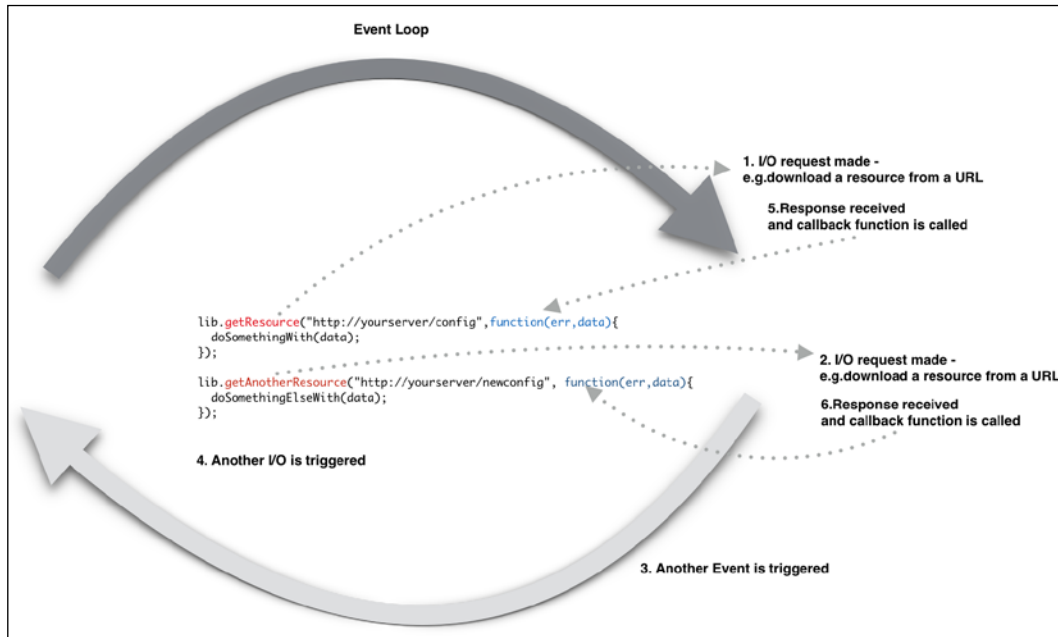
Event Loop

1. I/O request made - e.g.download a resource from a URL

5.Response received and callback function is called

lib.getResource("http://yourserver/config",function(err,data){
  doSomethingWith(data);
});

2. I/O request made - e.g.download a resource from a URL

lib.getAnotherResource("http://yourserver/newconfig", function(err,data){
  doSomethingElseWith(data);
});

6.Response received and callback function is called

4. Another I/O is triggered

3. Another Event is triggered